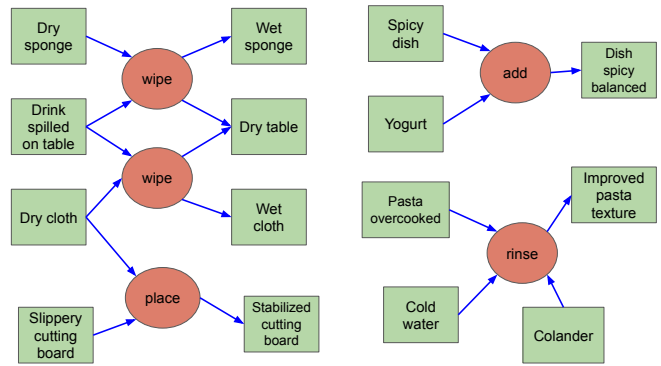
Dry sponge

wipe

Wet sponge

Drink spilled on table

Dry table

wipe

Dry cloth

Wet cloth

place

Slippery cutting board

Stabilized cutting board

Spicy dish

add

Dish spicy balanced

Yogurt

Pasta overcooked

Improved pasta texture

rinse

Cold water

Colander